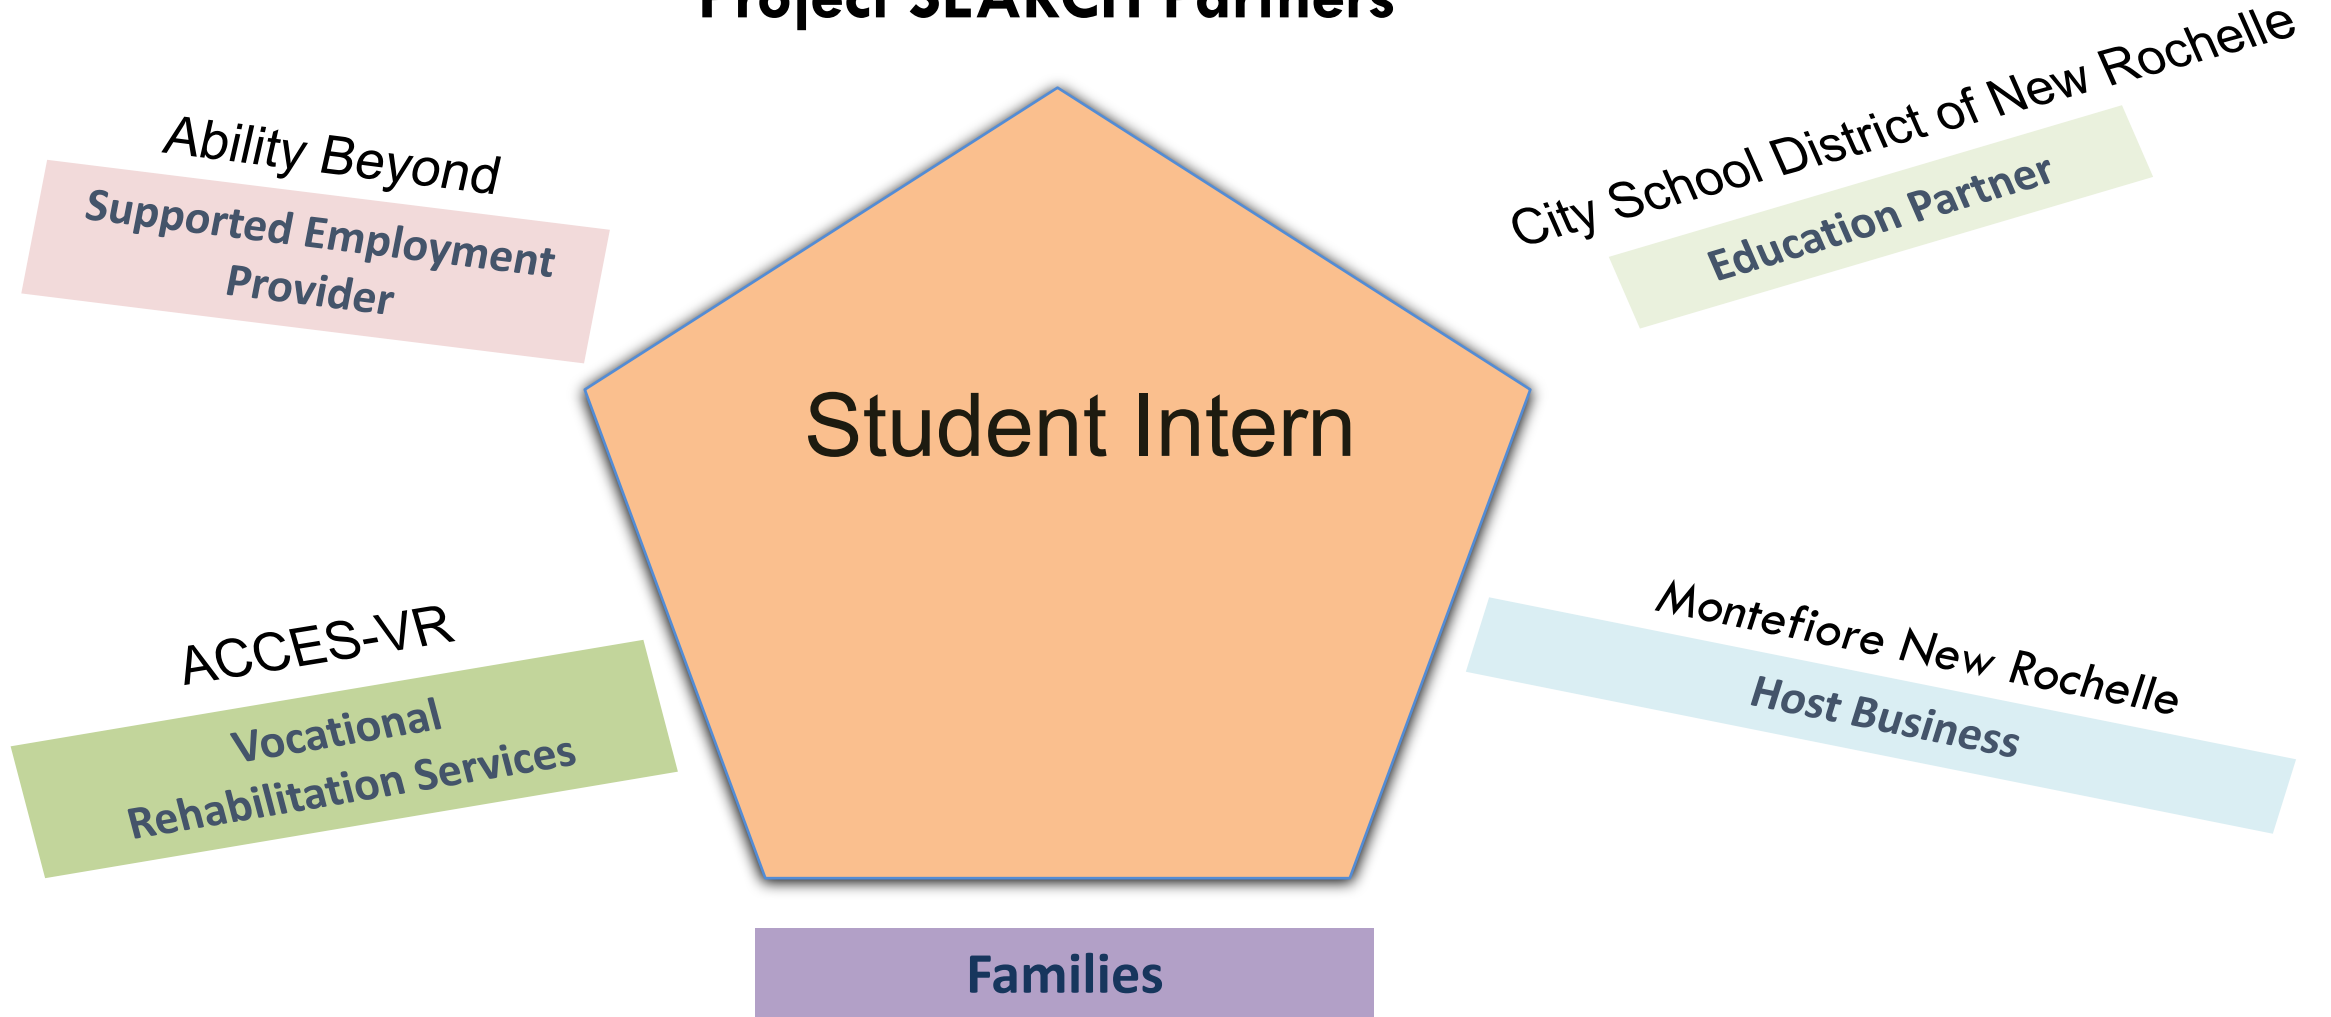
Project SEARCH Partners

Ability Beyond

Supported Employment Provider

City School District of New Rochelle

Education Partner

Student Intern

ACCES-VR

Vocational Rehabilitation Services

Montefiore New Rochelle

Host Business

Families